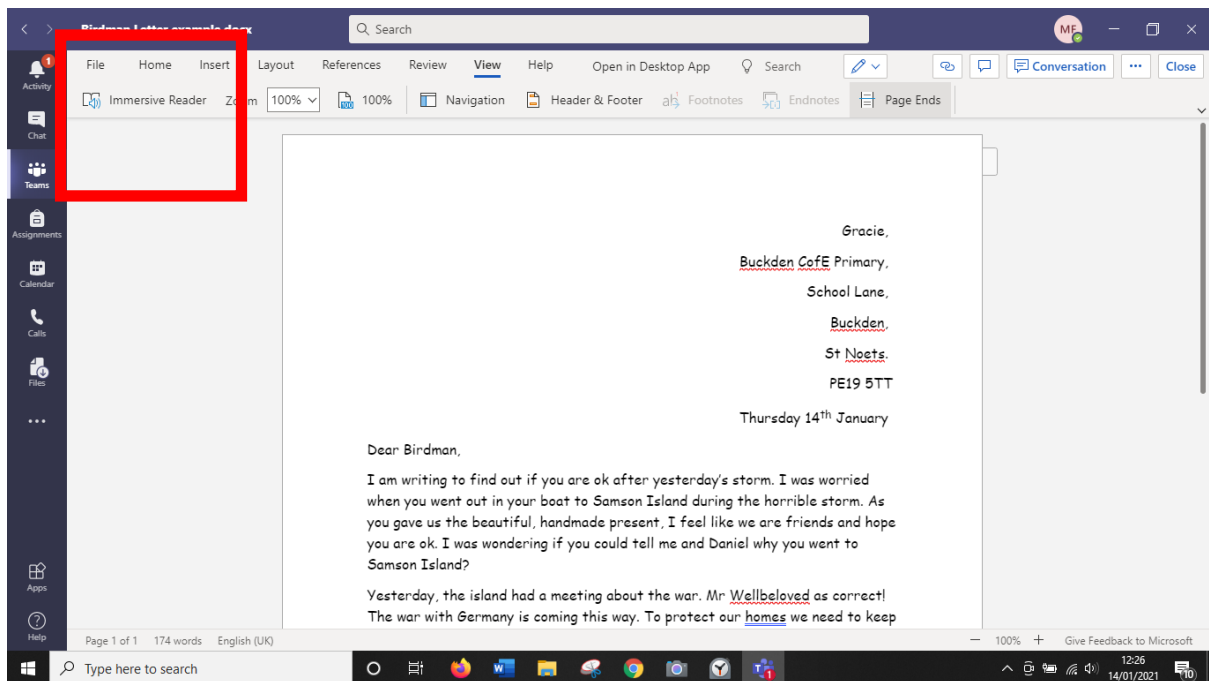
Birdman Letter example.docx

Search

ME

Activity

Chat

Teams

Assignments

Calendar

Calls

Files

...

Apps

Help

File Home Insert Layout References Review View Help Open in Desktop App Search

Conversation ··· Close

Immersive Reader Zo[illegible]m 100% 100% Navigation Header & Footer Footnotes Endnotes Page Ends

Gracie,

Buckden CofE Primary,

School Lane,

Buckden,

St Noets.

PE19 5TT

Thursday 14$^{th}$ January

Dear Birdman,

I am writing to find out if you are ok after yesterday's storm. I was worried when you went out in your boat to Samson Island during the horrible storm. As you gave us the beautiful, handmade present, I feel like we are friends and hope you are ok. I was wondering if you could tell me and Daniel why you went to Samson Island?

Yesterday, the island had a meeting about the war. Mr Wellbeloved as correct! The war with Germany is coming this way. To protect our homes we need to keep

Page 1 of 1 174 words English (UK)

100% Give Feedback to Microsoft

Type here to search

12:26
14/01/2021